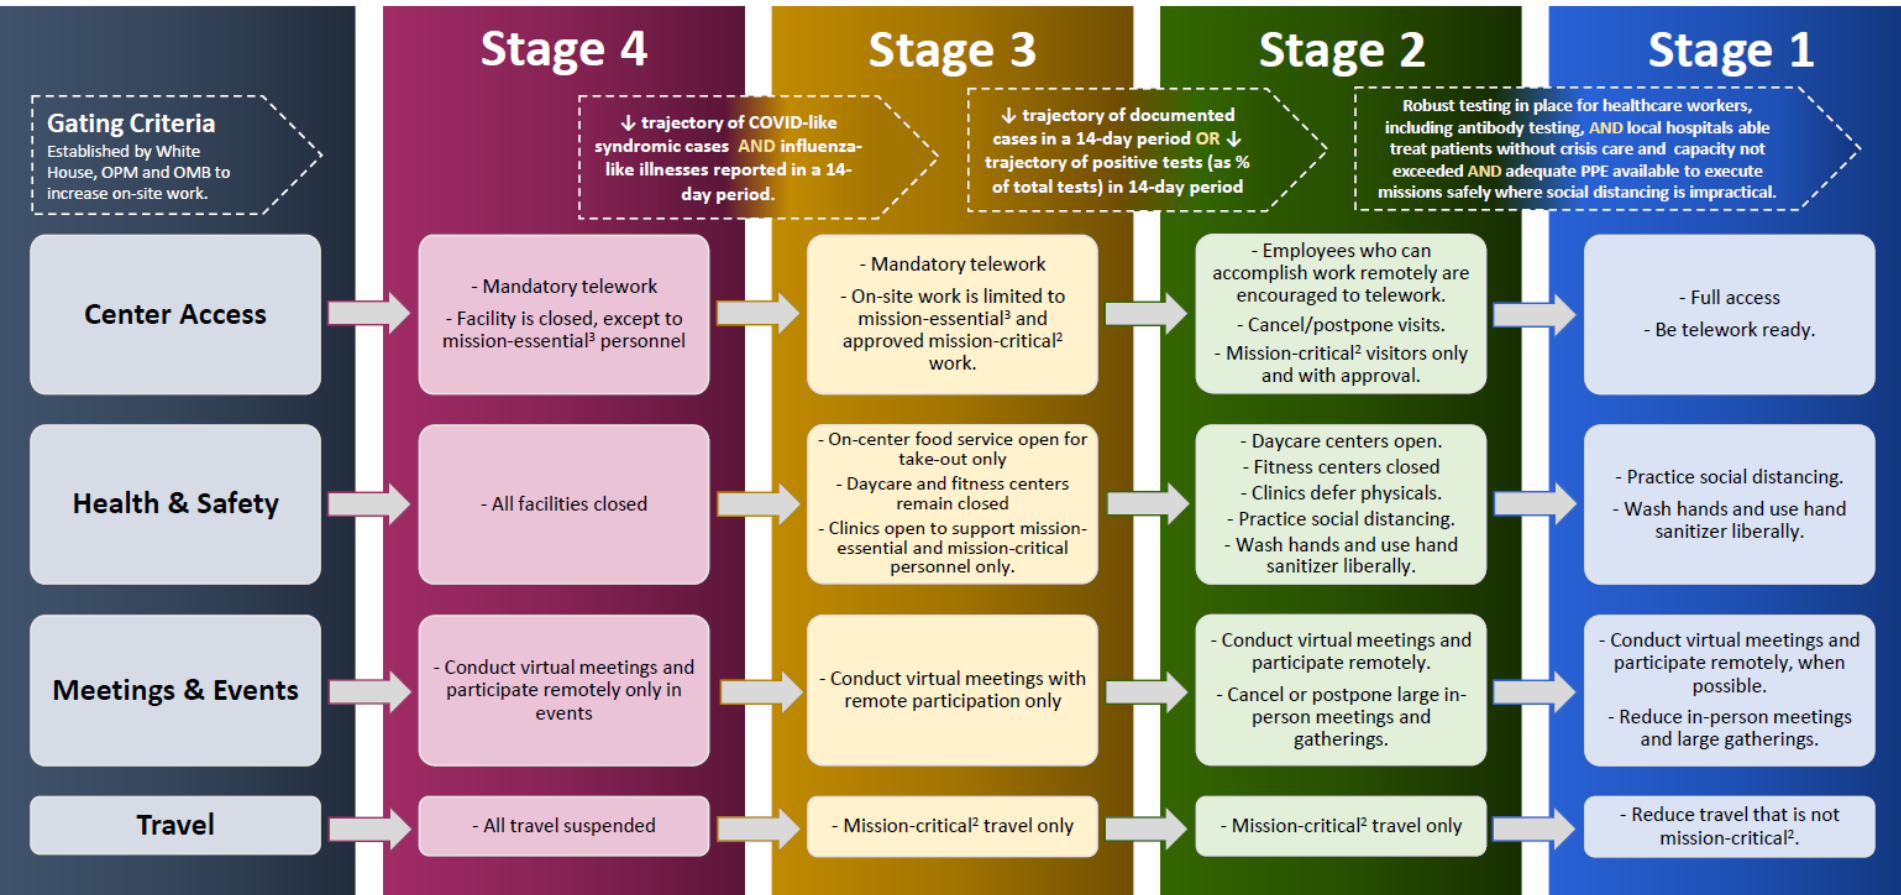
Stage 4

Stage 3

Stage 2

Stage 1

Gating Criteria
Established by White House, OPM and OMB to increase on-site work.

↓ trajectory of COVID-like syndromic cases AND influenza-like illnesses reported in a 14-day period.

↓ trajectory of documented cases in a 14-day period OR ↓ trajectory of positive tests (as % of total tests) in 14-day period

Robust testing in place for healthcare workers, including antibody testing, AND local hospitals able treat patients without crisis care and capacity not exceeded AND adequate PPE available to execute missions safely where social distancing is impractical.

Center Access

- Mandatory telework
- Facility is closed, except to mission-essential³ personnel

- Mandatory telework
- On-site work is limited to mission-essential³ and approved mission-critical² work.

- Employees who can accomplish work remotely are encouraged to telework.
- Cancel/postpone visits.
- Mission-critical² visitors only and with approval.

- Full access
- Be telework ready.

Health & Safety

- All facilities closed

- On-center food service open for take-out only
- Daycare and fitness centers remain closed
- Clinics open to support mission-essential and mission-critical personnel only.

- Daycare centers open.
- Fitness centers closed
- Clinics defer physicals.
- Practice social distancing.
- Wash hands and use hand sanitizer liberally.

- Practice social distancing.
- Wash hands and use hand sanitizer liberally.

Meetings & Events

- Conduct virtual meetings and participate remotely only in events

- Conduct virtual meetings with remote participation only

- Conduct virtual meetings and participate remotely.
- Cancel or postpone large in-person meetings and gatherings.

- Conduct virtual meetings and participate remotely, when possible.
- Reduce in-person meetings and large gatherings.

Travel

- All travel suspended

- Mission-critical² travel only

- Mission-critical² travel only

- Reduce travel that is not mission-critical².